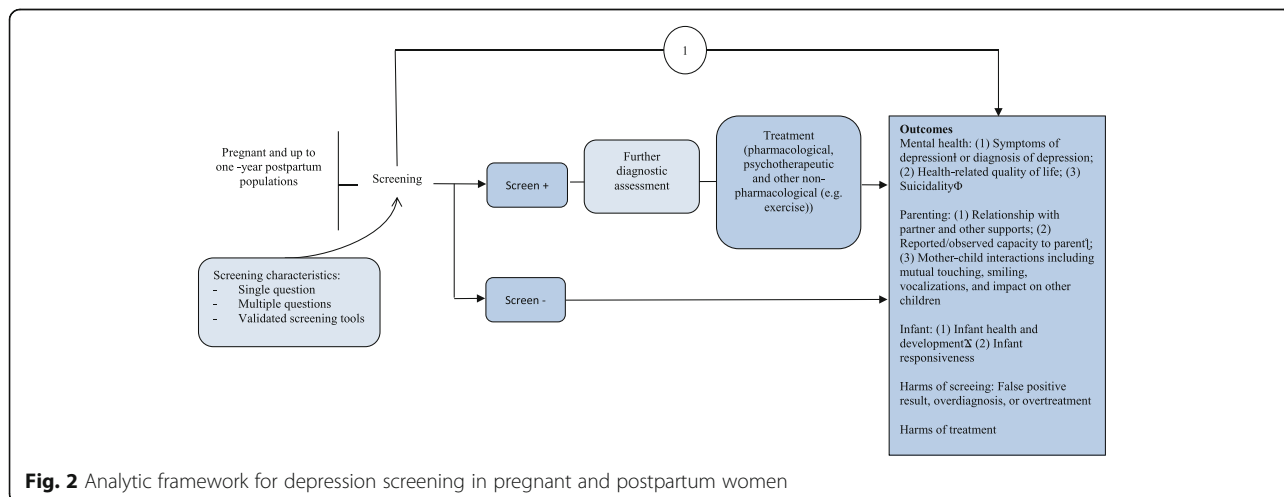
1

Pregnant and up to one -year postpartum populations

Screening

Screening characteristics:
- Single question
- Multiple questions
- Validated screening tools

Screen +

Screen -

Further diagnostic assessment

Treatment (pharmacological, psychotherapeutic and other non-pharmacological (e.g. exercise))

Outcomes
Mental health: (1) Symptoms of depressionł or diagnosis of depression; (2) Health-related quality of life; (3) SuicidalityΦ

Parenting: (1) Relationship with partner and other supports; (2) Reported/observed capacity to parentɽ; (3) Mother-child interactions including mutual touching, smiling, vocalizations, and impact on other children

Infant: (1) Infant health and developmentΣ (2) Infant responsiveness

Harms of screeing: False positive result, overdiagnosis, or overtreatment

Harms of treatment

Fig. 2 Analytic framework for depression screening in pregnant and postpartum women